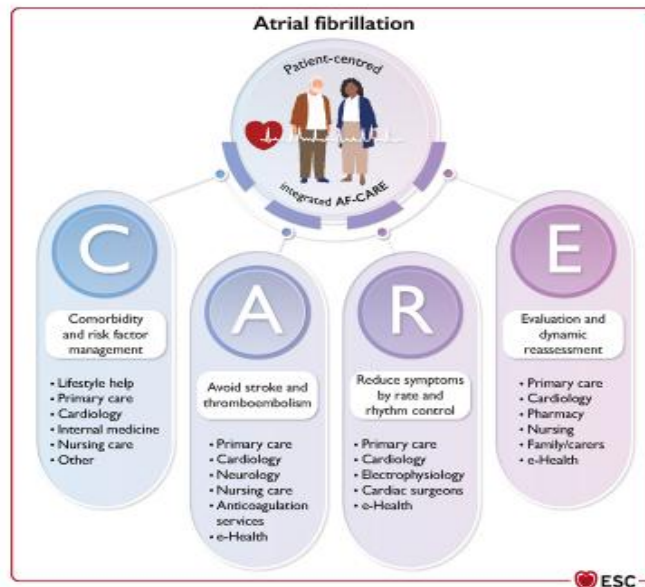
Atrial fibrillation

Patient-centred

integrated AF-CARE

C

Comorbidity and risk factor management

• Lifestyle help
• Primary care
• Cardiology
• Internal medicine
• Nursing care
• Other

A

Avoid stroke and thromboembolism

• Primary care
• Cardiology
• Neurology
• Nursing care
• Anticoagulation services
• e-Health

R

Reduce symptoms by rate and rhythm control

• Primary care
• Cardiology
• Electrophysiology
• Cardiac surgeons
• e-Health

E

Evaluation and dynamic reassessment

• Primary care
• Cardiology
• Pharmacy
• Nursing
• Family/carers
• e-Health

ESC